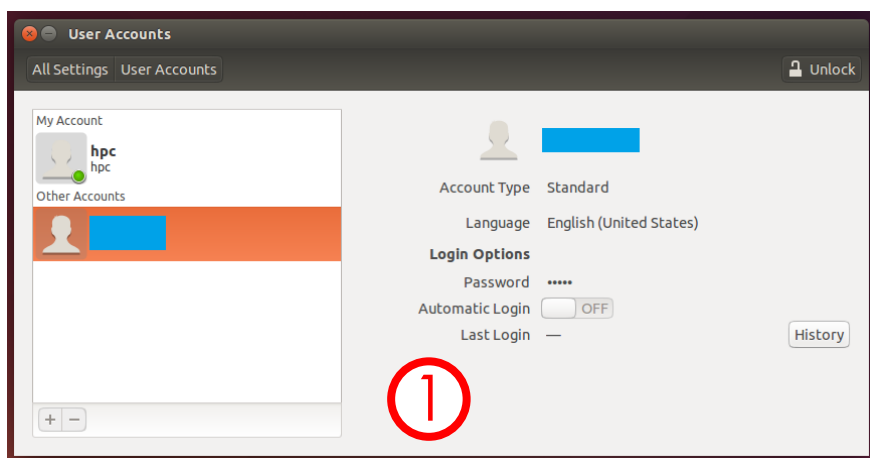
User Accounts

All Settings User Accounts

Unlock

My Account

hpc
hpc

Other Accounts

Account Type Standard

Language English (United States)

Login Options

Password •••••

Automatic Login OFF

Last Login —

History

+ −

①